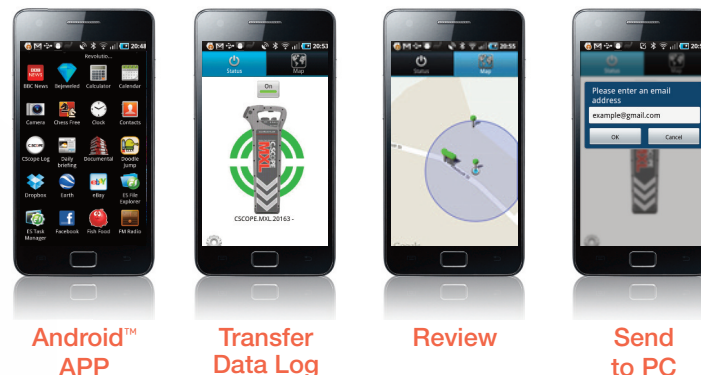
20:48

Revoluto...

BBC News Bejeweled Calculator Calendar

Camera Chess Free Clock Contacts

CScope Log Daily briefing Documental Doodle Jump

Dropbox Earth eBay ES File Explorer

ES Task Manager Facebook Fish Food FM Radio

Android™ APP

20:53

Status Map

On

CSCOPE MXL

CSCOPE.MXL.20163 -

Transfer Data Log

20:55

Status Map

Review

20:55

Status Map

Please enter an email address

example@gmail.com

OK Cancel

Send to PC